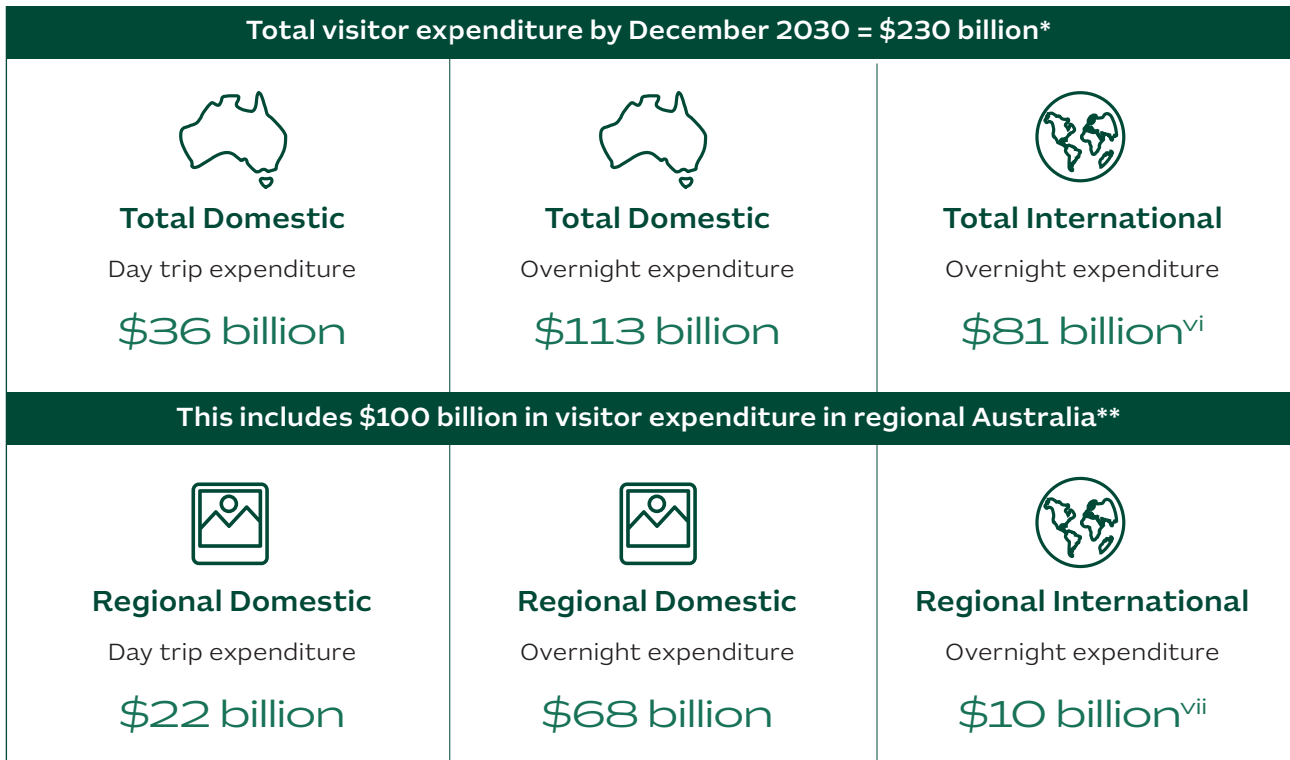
Total visitor expenditure by December 2030 = $230 billion*

| Total Domestic | Total Domestic | Total International |
|---|---|---|
| Day trip expenditure | Overnight expenditure | Overnight expenditure |
| $36 billion | $113 billion | $81 billion$^{vi}$ |

This includes $100 billion in visitor expenditure in regional Australia**

| Regional Domestic | Regional Domestic | Regional International |
|---|---|---|
| Day trip expenditure | Overnight expenditure | Overnight expenditure |
| $22 billion | $68 billion | $10 billion$^{vii}$ |